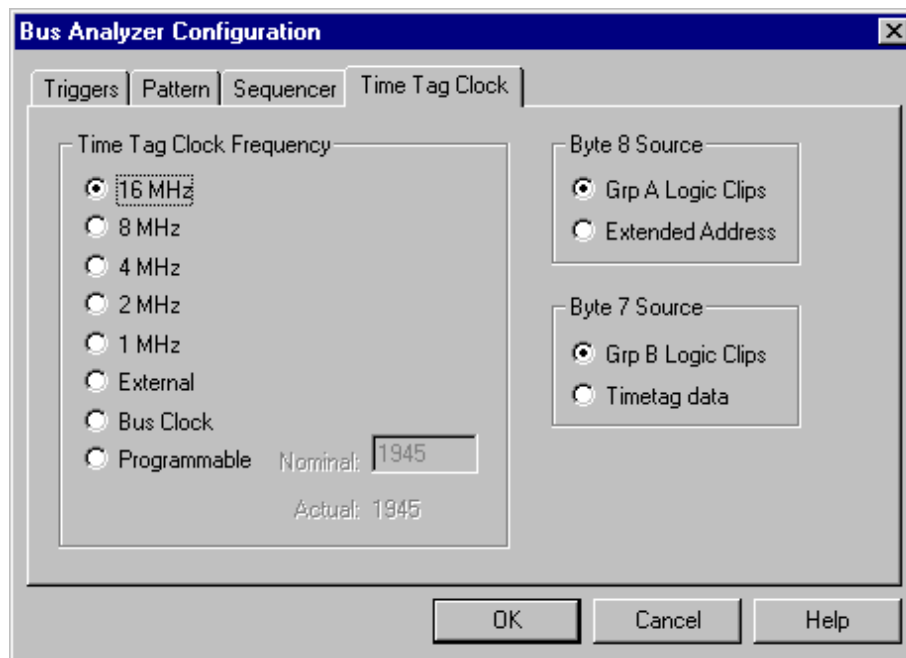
Bus Analyzer Configuration
X

Triggers | Pattern | Sequencer | Time Tag Clock

Time Tag Clock Frequency
16 MHz
8 MHz
4 MHz
2 MHz
1 MHz
External
Bus Clock
Programmable Nominal: 1945
Actual: 1945

Byte 8 Source
Grp A Logic Clips
Extended Address

Byte 7 Source
Grp B Logic Clips
Timetag data

OK Cancel Help